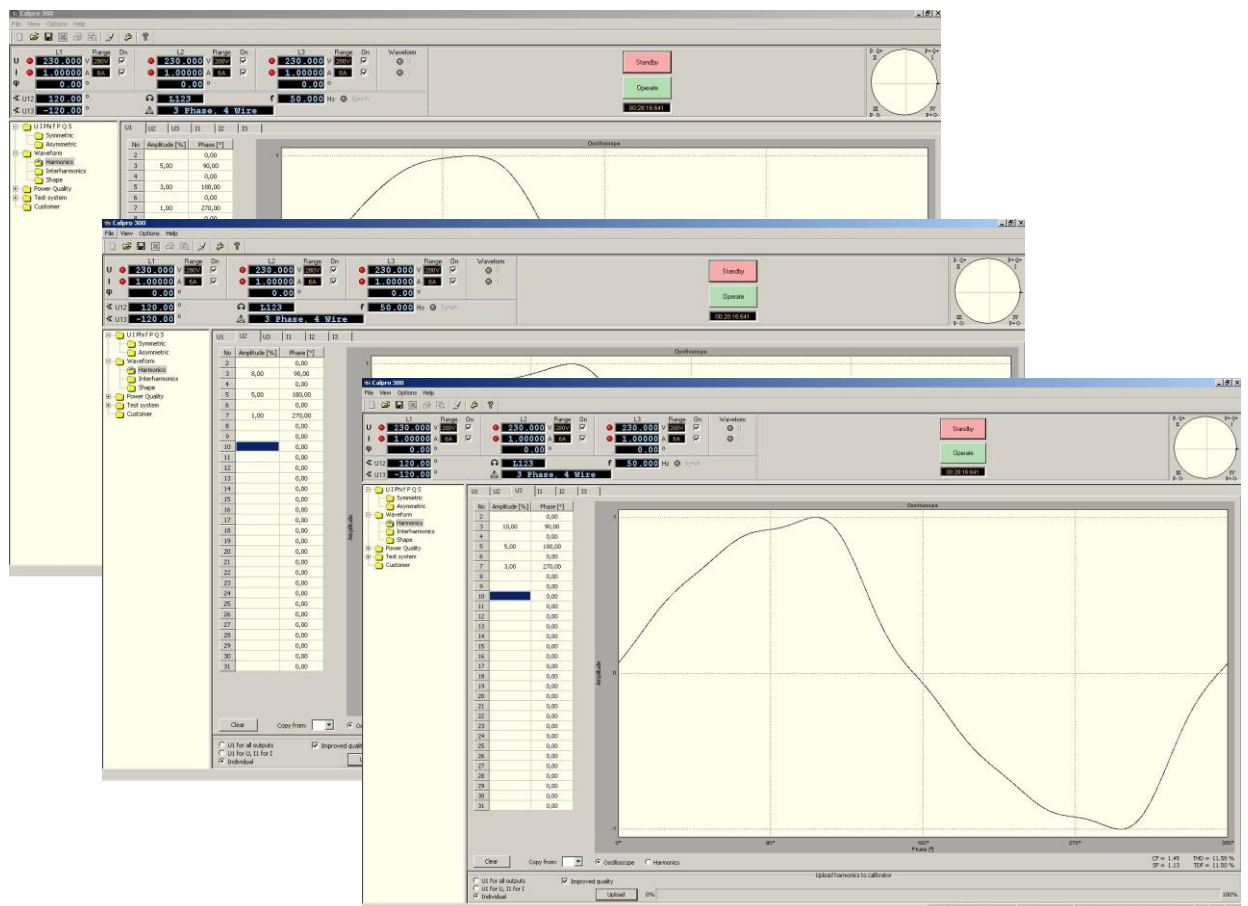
Calpro 300
File View Options Help

L1 Range On
U 230.000 V 280V
I 1.00000 A 5A
φ 0.00 °
L2 Range On
230.000 V 280V
1.00000 A 5A
0.00 °
L3 Range On
230.000 V 280V
1.00000 A 5A
0.00 °
Waveform
∢ U12 120.00 °
∢ U13 -120.00 °
L123
3 Phase, 4 Wire
f 50.000 Hz Synch
Standby
Operate
00:28:16:641

U I Phi F P Q S
Symmetric
Asymmetric
Waveform
Harmonics
Interharmonics
Shape
Power Quality
Test system
Customer

U1 U2 U3 I1 I2 I3

| No | Amplitude [%] | Phase [°] |
|---|---|---|
| 2 | | 0,00 |
| 3 | 5,00 | 90,00 |
| 4 | | 0,00 |
| 5 | 3,00 | 180,00 |
| 6 | | 0,00 |
| 7 | 1,00 | 270,00 |
| 8 | | 0,00 |

Oscilloscope

Calpro 300
File View Options Help

L1 Range On
U 230.000 V 280V
I 1.00000 A 5A
φ 0.00 °
L2 Range On
230.000 V 280V
1.00000 A 5A
0.00 °
L3 Range On
230.000 V 280V
1.00000 A 5A
0.00 °
Waveform
∢ U12 120.00 °
∢ U13 -120.00 °
L123
3 Phase, 4 Wire
f 50.000 Hz Synch
Standby
Operate
00:28:16:641

U I Phi F P Q S
Symmetric
Asymmetric
Waveform
Harmonics
Interharmonics
Shape
Power Quality
Test system
Customer

U1 U2 U3 I1 I2 I3

| No | Amplitude [%] | Phase [°] |
|---|---|---|
| 2 | | 0,00 |
| 3 | 8,00 | 90,00 |
| 4 | | 0,00 |
| 5 | 5,00 | 180,00 |
| 6 | | 0,00 |
| 7 | 1,00 | 270,00 |
| 8 | | 0,00 |
| 9 | | 0,00 |
| 10 | | 0,00 |
| 11 | | 0,00 |
| 12 | | 0,00 |
| 13 | | 0,00 |
| 14 | | 0,00 |
| 15 | | 0,00 |
| 16 | | 0,00 |
| 17 | | 0,00 |
| 18 | | 0,00 |
| 19 | | 0,00 |
| 20 | | 0,00 |
| 21 | | 0,00 |
| 22 | | 0,00 |
| 23 | | 0,00 |
| 24 | | 0,00 |
| 25 | | 0,00 |
| 26 | | 0,00 |
| 27 | | 0,00 |
| 28 | | 0,00 |
| 29 | | 0,00 |
| 30 | | 0,00 |
| 31 | | 0,00 |

Oscilloscope
Amplitude
Clear Copy from:
U1 for all outputs
U1 for U, I1 for I
Individual
Improved quality

Calpro 300
File View Options Help

L1 Range On
U 230.000 V 280V
I 1.00000 A 5A
φ 0.00 °
L2 Range On
230.000 V 280V
1.00000 A 5A
0.00 °
L3 Range On
230.000 V 280V
1.00000 A 5A
0.00 °
Waveform
∢ U12 120.00 °
∢ U13 -120.00 °
L123
3 Phase, 4 Wire
f 50.000 Hz Synch
Standby
Operate
00:28:16:641

U I Phi F P Q S
Symmetric
Asymmetric
Waveform
Harmonics
Interharmonics
Shape
Power Quality
Test system
Customer

U1 U2 U3 I1 I2 I3

| No | Amplitude [%] | Phase [°] |
|---|---|---|
| 2 | | 0,00 |
| 3 | 10,00 | 90,00 |
| 4 | | 0,00 |
| 5 | 5,00 | 180,00 |
| 6 | | 0,00 |
| 7 | 3,00 | 270,00 |
| 8 | | 0,00 |
| 9 | | 0,00 |
| 10 | | 0,00 |
| 11 | | 0,00 |
| 12 | | 0,00 |
| 13 | | 0,00 |
| 14 | | 0,00 |
| 15 | | 0,00 |
| 16 | | 0,00 |
| 17 | | 0,00 |
| 18 | | 0,00 |
| 19 | | 0,00 |
| 20 | | 0,00 |
| 21 | | 0,00 |
| 22 | | 0,00 |
| 23 | | 0,00 |
| 24 | | 0,00 |
| 25 | | 0,00 |
| 26 | | 0,00 |
| 27 | | 0,00 |
| 28 | | 0,00 |
| 29 | | 0,00 |
| 30 | | 0,00 |
| 31 | | 0,00 |

Oscilloscope
Amplitude
1
0
-1
0° 90° 180° 270° 360°
Phase [°]
CF = 1.45 THD = 11.50 %
SF = 1.03 TDF = 11.50 %
Clear Copy from: Oscilloscope Harmonics
Upload harmonics to calibrator
U1 for all outputs
U1 for U, I1 for I
Individual
Improved quality
Upload 0% 100%